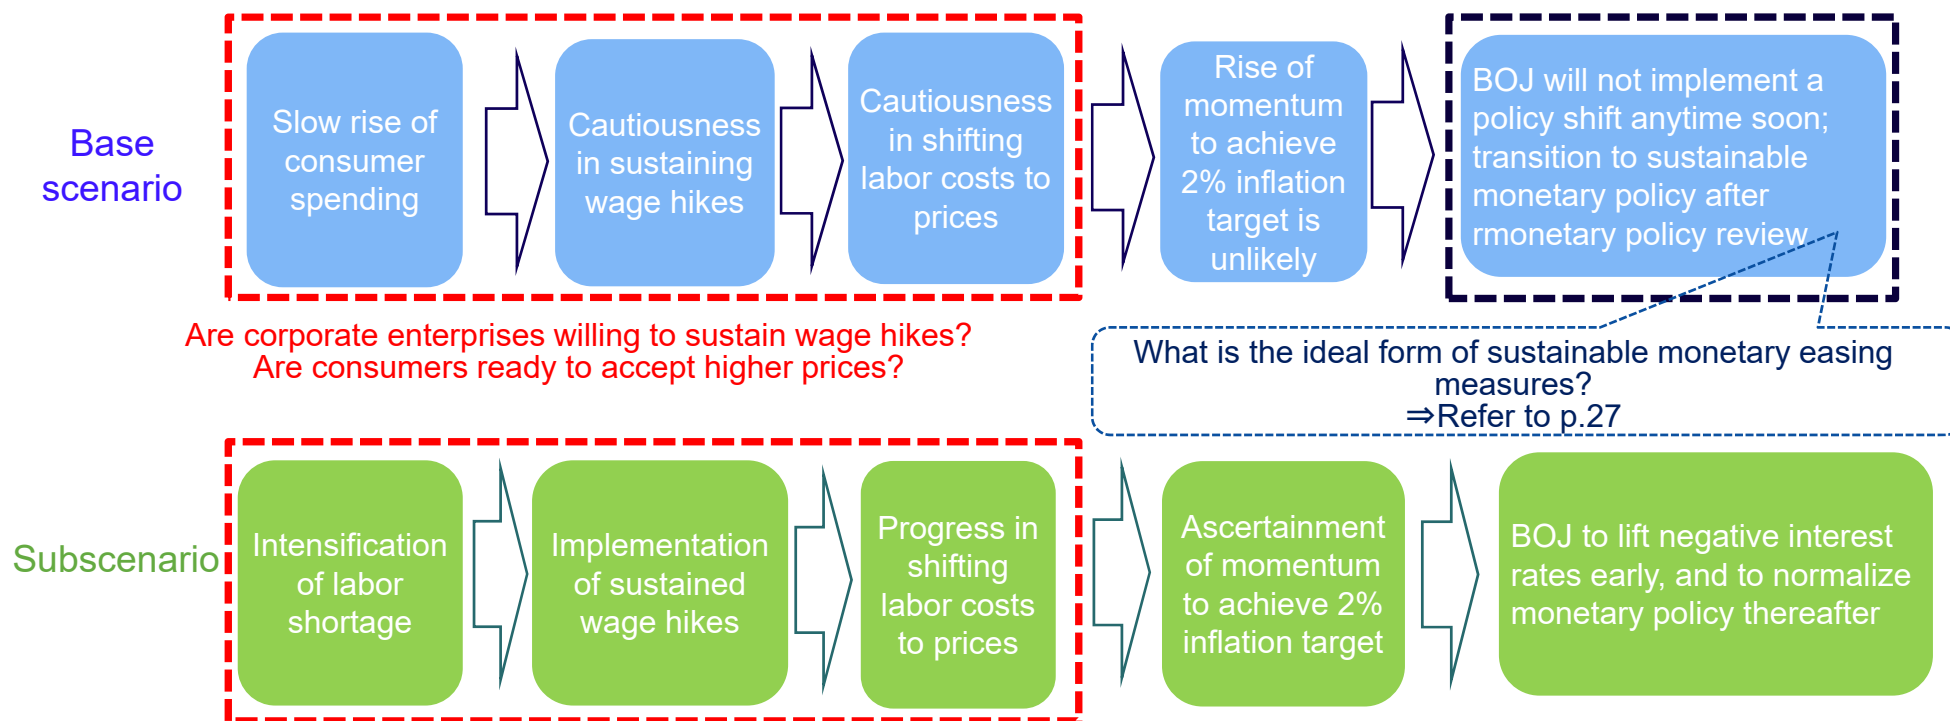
Base scenario

Slow rise of consumer spending

Cautiousness in sustaining wage hikes

Cautiousness in shifting labor costs to prices

Rise of momentum to achieve 2% inflation target is unlikely

BOJ will not implement a policy shift anytime soon; transition to sustainable monetary policy after rmonetary policy review

Are corporate enterprises willing to sustain wage hikes?
Are consumers ready to accept higher prices?

What is the ideal form of sustainable monetary easing measures?
⇒Refer to p.27

Subscenario

Intensification of labor shortage

Implementation of sustained wage hikes

Progress in shifting labor costs to prices

Ascertainment of momentum to achieve 2% inflation target

BOJ to lift negative interest rates early, and to normalize monetary policy thereafter